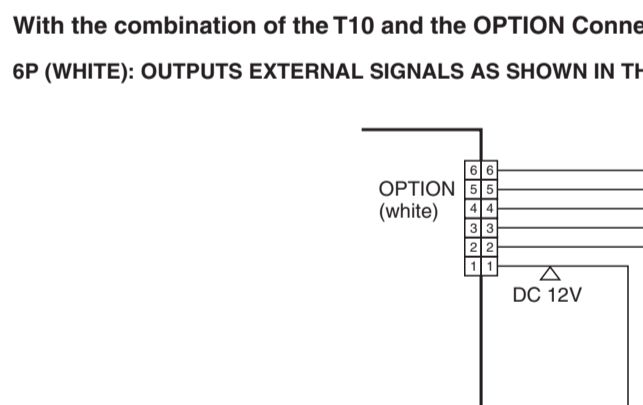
With the combination of the T10 and the OPTION Conne

6P (WHITE): OUTPUTS EXTERNAL SIGNALS AS SHOWN IN TH

OPTION
(white)

| 6 | 6 |
|---|---|
| 5 | 5 |
| 4 | 4 |
| 3 | 3 |
| 2 | 2 |
| 1 | 1 |

DC 12V